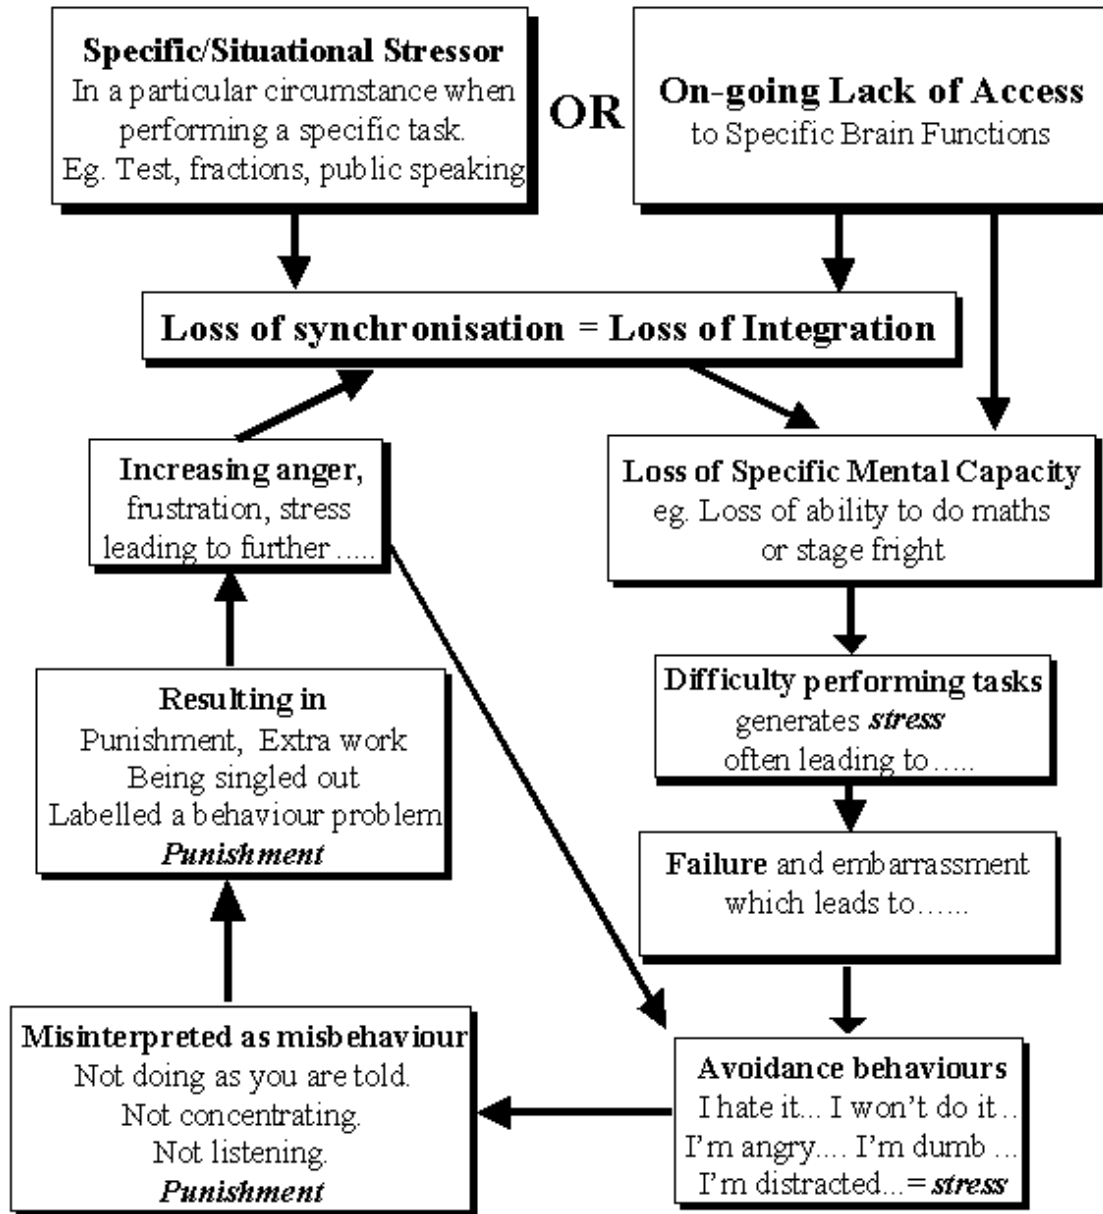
**Specific/Situational Stressor**
In a particular circumstance when performing a specific task.
Eg. Test, fractions, public speaking

OR

**On-going Lack of Access**
to Specific Brain Functions

**Loss of synchronisation = Loss of Integration**

**Increasing anger,**
frustration, stress leading to further .....

**Loss of Specific Mental Capacity**
eg. Loss of ability to do maths or stage fright

**Resulting in**
Punishment, Extra work
Being singled out
Labelled a behaviour problem
***Punishment***

**Difficulty performing tasks**
generates ***stress***
often leading to.....

**Failure** and embarrassment which leads to......

**Misinterpreted as misbehaviour**
Not doing as you are told.
Not concentrating.
Not listening.
***Punishment***

**Avoidance behaviours**
I hate it... I won't do it..
I'm angry.... I'm dumb ...
I'm distracted...= ***stress***